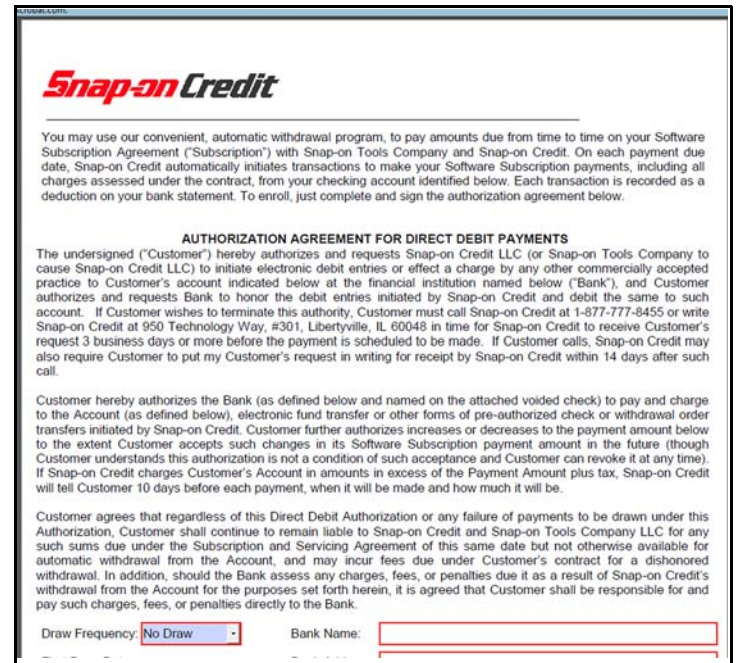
crobat.com

Snap-on Credit

You may use our convenient, automatic withdrawal program, to pay amounts due from time to time on your Software Subscription Agreement ("Subscription") with Snap-on Tools Company and Snap-on Credit. On each payment due date, Snap-on Credit automatically initiates transactions to make your Software Subscription payments, including all charges assessed under the contract, from your checking account identified below. Each transaction is recorded as a deduction on your bank statement. To enroll, just complete and sign the authorization agreement below.

AUTHORIZATION AGREEMENT FOR DIRECT DEBIT PAYMENTS

The undersigned ("Customer") hereby authorizes and requests Snap-on Credit LLC (or Snap-on Tools Company to cause Snap-on Credit LLC) to initiate electronic debit entries or effect a charge by any other commercially accepted practice to Customer's account indicated below at the financial institution named below ("Bank"), and Customer authorizes and requests Bank to honor the debit entries initiated by Snap-on Credit and debit the same to such account. If Customer wishes to terminate this authority, Customer must call Snap-on Credit at 1-877-777-8455 or write Snap-on Credit at 950 Technology Way, #301, Libertyville, IL 60048 in time for Snap-on Credit to receive Customer's request 3 business days or more before the payment is scheduled to be made. If Customer calls, Snap-on Credit may also require Customer to put my Customer's request in writing for receipt by Snap-on Credit within 14 days after such call.

Customer hereby authorizes the Bank (as defined below and named on the attached voided check) to pay and charge to the Account (as defined below), electronic fund transfer or other forms of pre-authorized check or withdrawal order transfers initiated by Snap-on Credit. Customer further authorizes increases or decreases to the payment amount below to the extent Customer accepts such changes in its Software Subscription payment amount in the future (though Customer understands this authorization is not a condition of such acceptance and Customer can revoke it at any time). If Snap-on Credit charges Customer's Account in amounts in excess of the Payment Amount plus tax, Snap-on Credit will tell Customer 10 days before each payment, when it will be made and how much it will be.

Customer agrees that regardless of this Direct Debit Authorization or any failure of payments to be drawn under this Authorization, Customer shall continue to remain liable to Snap-on Credit and Snap-on Tools Company LLC for any such sums due under the Subscription and Servicing Agreement of this same date but not otherwise available for automatic withdrawal from the Account, and may incur fees due under Customer's contract for a dishonored withdrawal. In addition, should the Bank assess any charges, fees, or penalties due it as a result of Snap-on Credit's withdrawal from the Account for the purposes set forth herein, it is agreed that Customer shall be responsible for and pay such charges, fees, or penalties directly to the Bank.

Draw Frequency: No Draw	Bank Name:

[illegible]